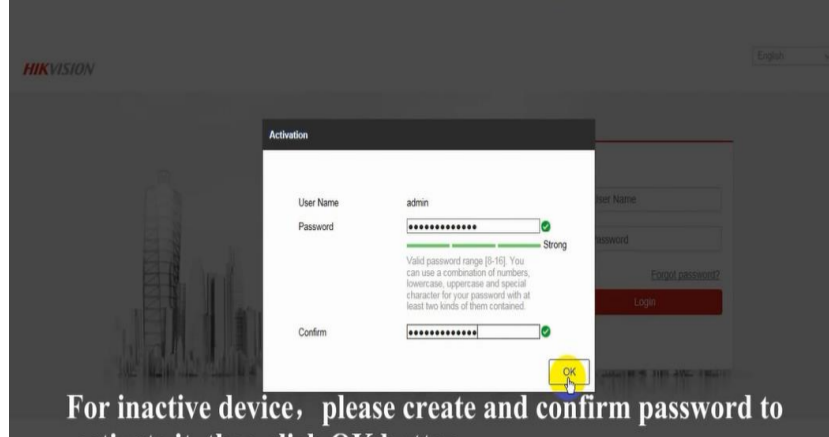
HIKVISION

English

Activation

User Name admin

Password ••••••••••••••

Strong

Valid password range [8-16]. You can use a combination of numbers, lowercase, uppercase and special character for your password with at least two kinds of them contained.

Confirm ••••••••••••••

OK

ser Name

assword

Forgot password?

Login

For inactive device, please create and confirm password to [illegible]